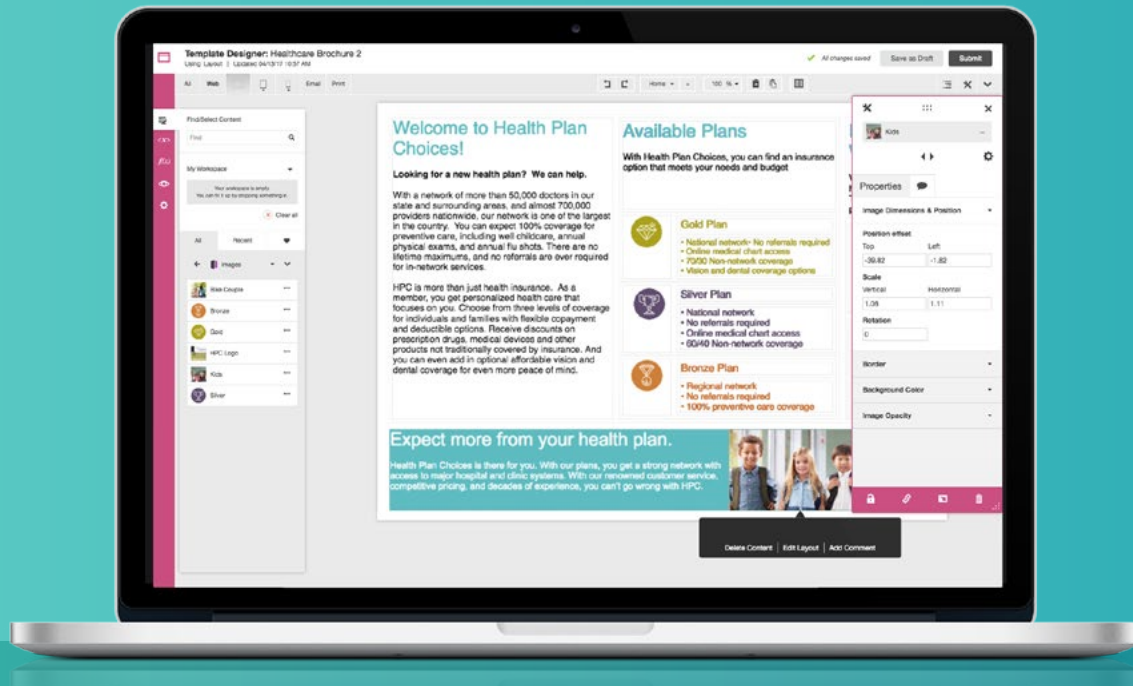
Template Designer: Healthcare Brochure 2
Using Layout | Updated 04/10/17 10:57 AM

All changes saved
Save as Draft
Submit

All Web Email Print

Home 100 %

Find/Select Content
Find

My Workspace
Your workspace is empty. You can fill it up by dropping something in.
Clear all

All Recent
Images
Blue Couple
Bronze
Gold
HPC Logo
Kids
Silver

Welcome to Health Plan Choices!

Looking for a new health plan? We can help.

With a network of more than 50,000 doctors in our state and surrounding areas, and almost 700,000 providers nationwide, our network is one of the largest in the country. You can expect 100% coverage for preventive care, including well childcare, annual physical exams, and annual flu shots. There are no lifetime maximums, and no referrals are ever required for in-network services.

HPC is more than just health insurance. As a member, you get personalized health care that focuses on you. Choose from three levels of coverage for individuals and families with flexible copayment and deductible options. Receive discounts on prescription drugs, medical devices and other products not traditionally covered by insurance. And you can even add in optional affordable vision and dental coverage for even more peace of mind.

Available Plans

With Health Plan Choices, you can find an insurance option that meets your needs and budget

Gold Plan
• National network- No referrals required
• Online medical chart access
• 70/30 Non-network coverage
• Vision and dental coverage options

Silver Plan
• National network
• No referrals required
• Online medical chart access
• 60/40 Non-network coverage

Bronze Plan
• Regional network
• No referrals required
• 100% preventive care coverage

Expect more from your health plan.

Health Plan Choices is there for you. With our plans, you get a strong network with access to major hospital and clinic systems. With our renowned customer service, competitive pricing, and decades of experience, you can't go wrong with HPC.

Delete Content | Edit Layout | Add Comment

Kids
Properties
Image Dimensions & Position
Position offset
Top Left
-39.82 -1.82
Scale
Vertical Horizontal
1.08 1.11
Rotation
0
Border
Background Color
Image Opacity